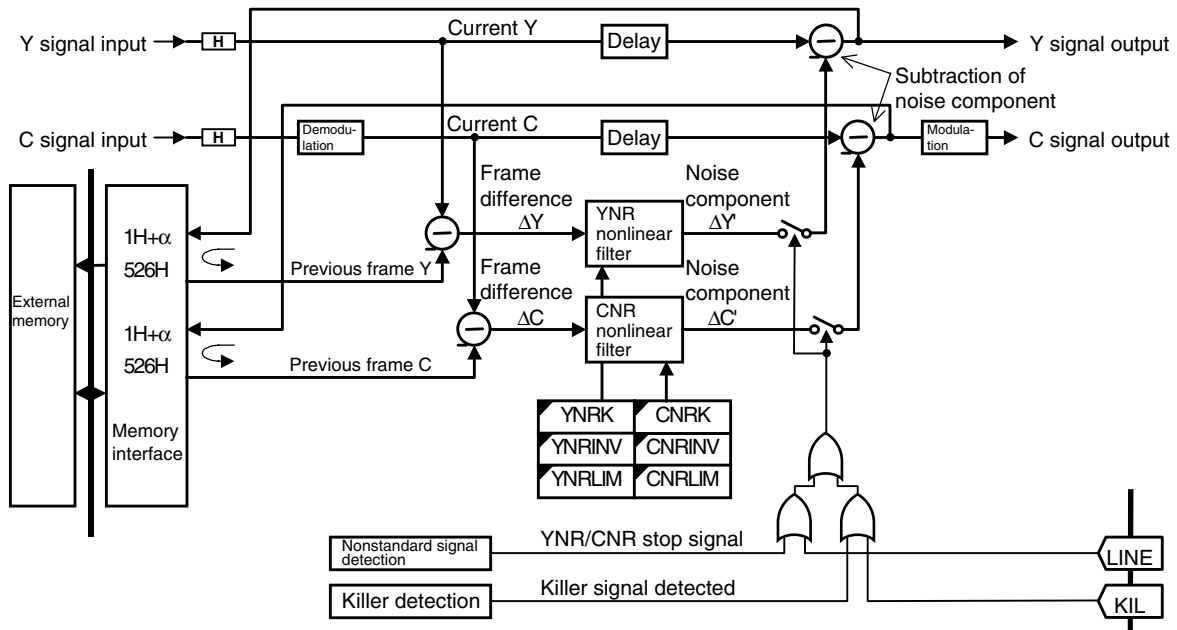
Y signal input
H
Current Y
Delay
Y signal output
Subtraction of noise component
C signal input
H
Demodulation
Current C
Delay
Modulation
C signal output
External memory
1H+$\alpha$
526H
1H+$\alpha$
526H
Memory interface
Frame difference
$\Delta$Y
YNR nonlinear filter
Noise component
$\Delta$Y'
Previous frame Y
Frame difference
$\Delta$C
CNR nonlinear filter
Noise component
$\Delta$C'
Previous frame C
YNRK
CNRK
YNRINV
CNRINV
YNRLIM
CNRLIM
Nonstandard signal detection
YNR/CNR stop signal
LINE
Killer detection
Killer signal detected
KIL